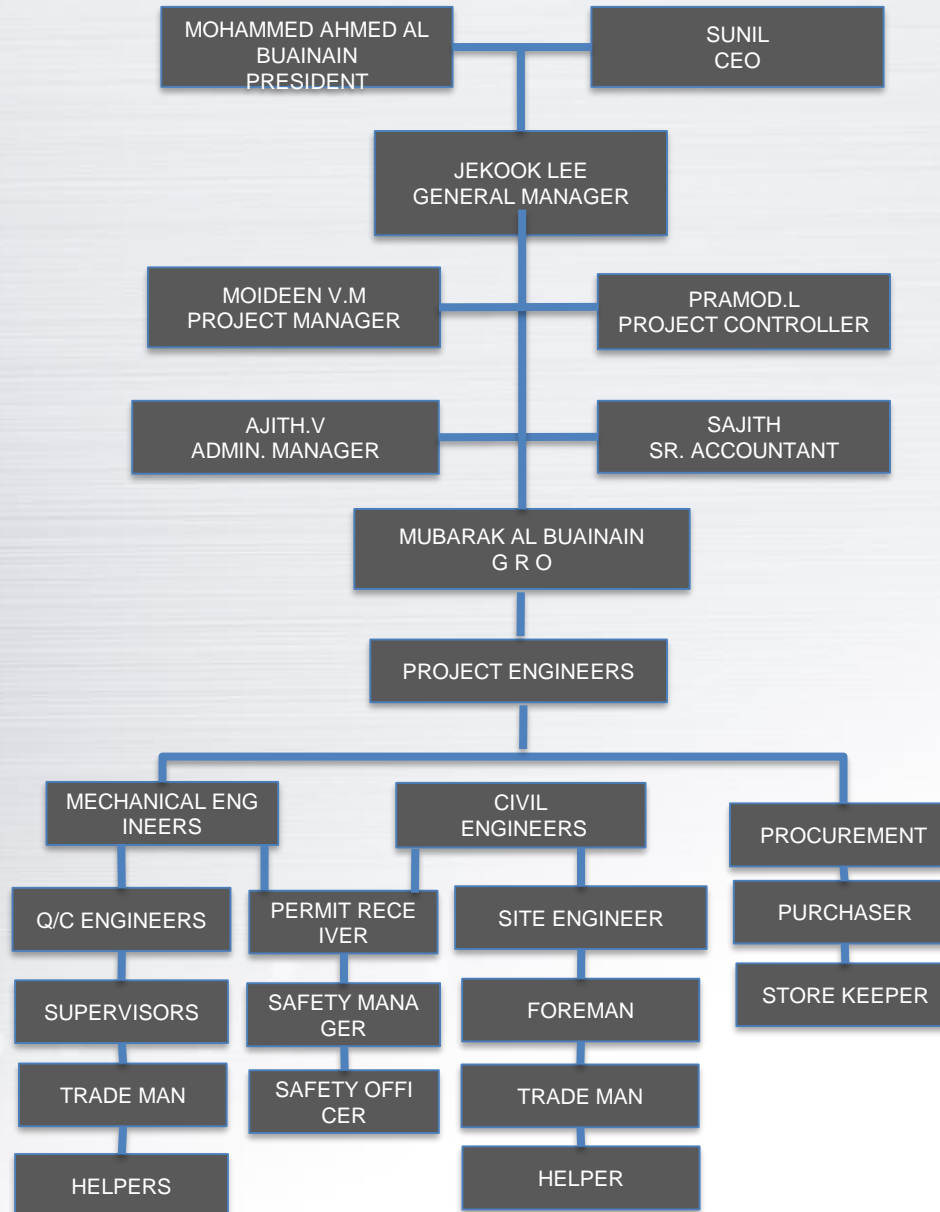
MOHAMMED AHMED AL BUAINAIN
PRESIDENT

SUNIL
CEO

JEKOOK LEE
GENERAL MANAGER

MOIDEEN V.M
PROJECT MANAGER

PRAMOD.L
PROJECT CONTROLLER

AJITH.V
ADMIN. MANAGER

SAJITH
SR. ACCOUNTANT

MUBARAK AL BUAINAIN
G R O

PROJECT ENGINEERS

MECHANICAL ENG INEERS

CIVIL ENGINEERS

PROCUREMENT

Q/C ENGINEERS

PERMIT RECE IVER

SITE ENGINEER

PURCHASER

STORE KEEPER

SUPERVISORS

SAFETY MANA GER

FOREMAN

TRADE MAN

SAFETY OFFI CER

TRADE MAN

HELPERS

HELPER